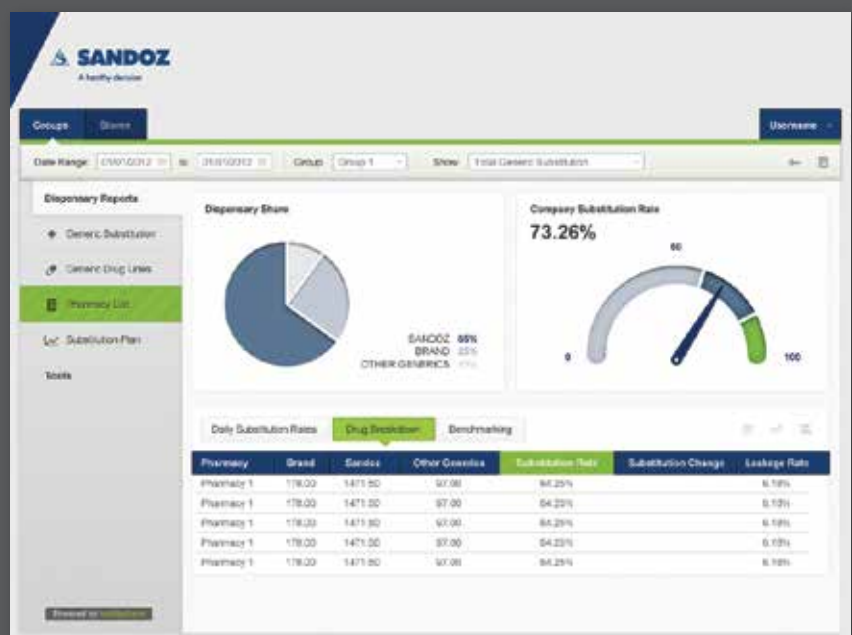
SANDOZ
A healthy decision

Groups Stores

Username

Date Range: 01/01/2012 to 31/01/2012 Group: Group 1 Show: Total Generic Substitution

Dispensary Reports
Generic Substitution
Generic Drug Lines
Pharmacy List
Substitution Plan
Tools

Dispensary Share

SANDOZ 65%
BRAND 25%
OTHER GENERICS 10%

Company Substitution Rate
73.26%
60
0
100

Daily Substitution Rates Drug Breakdown Benchmarking

| Pharmacy | Brand | Sandoz | Other Generics | Substitution Rate | Substitution Change | Leakage Rate |
|---|---|---|---|---|---|---|
| Pharmacy 1 | 178.00 | 1471.50 | 97.00 | 84.25% | | 6.18% |
| Pharmacy 1 | 178.00 | 1471.50 | 97.00 | 84.25% | | 6.18% |
| Pharmacy 1 | 178.00 | 1471.50 | 97.00 | 84.25% | | 6.18% |
| Pharmacy 1 | 178.00 | 1471.50 | 97.00 | 84.25% | | 6.18% |
| Pharmacy 1 | 178.00 | 1471.50 | 97.00 | 84.25% | | 6.18% |

Powered by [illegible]